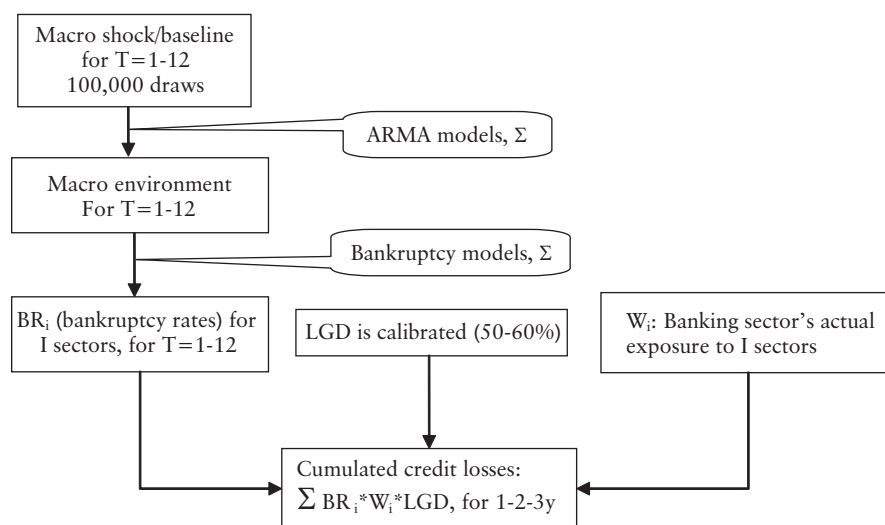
Macro shock/baseline for T=1-12 100,000 draws

ARMA models, Σ

Macro environment For T=1-12

Bankruptcy models, Σ

$BR_i$ (bankruptcy rates) for I sectors, for T=1-12

LGD is calibrated (50-60%)

$W_i$: Banking sector's actual exposure to I sectors

Cumulated credit losses: $\sum BR_i * W_i * LGD$, for 1-2-3y